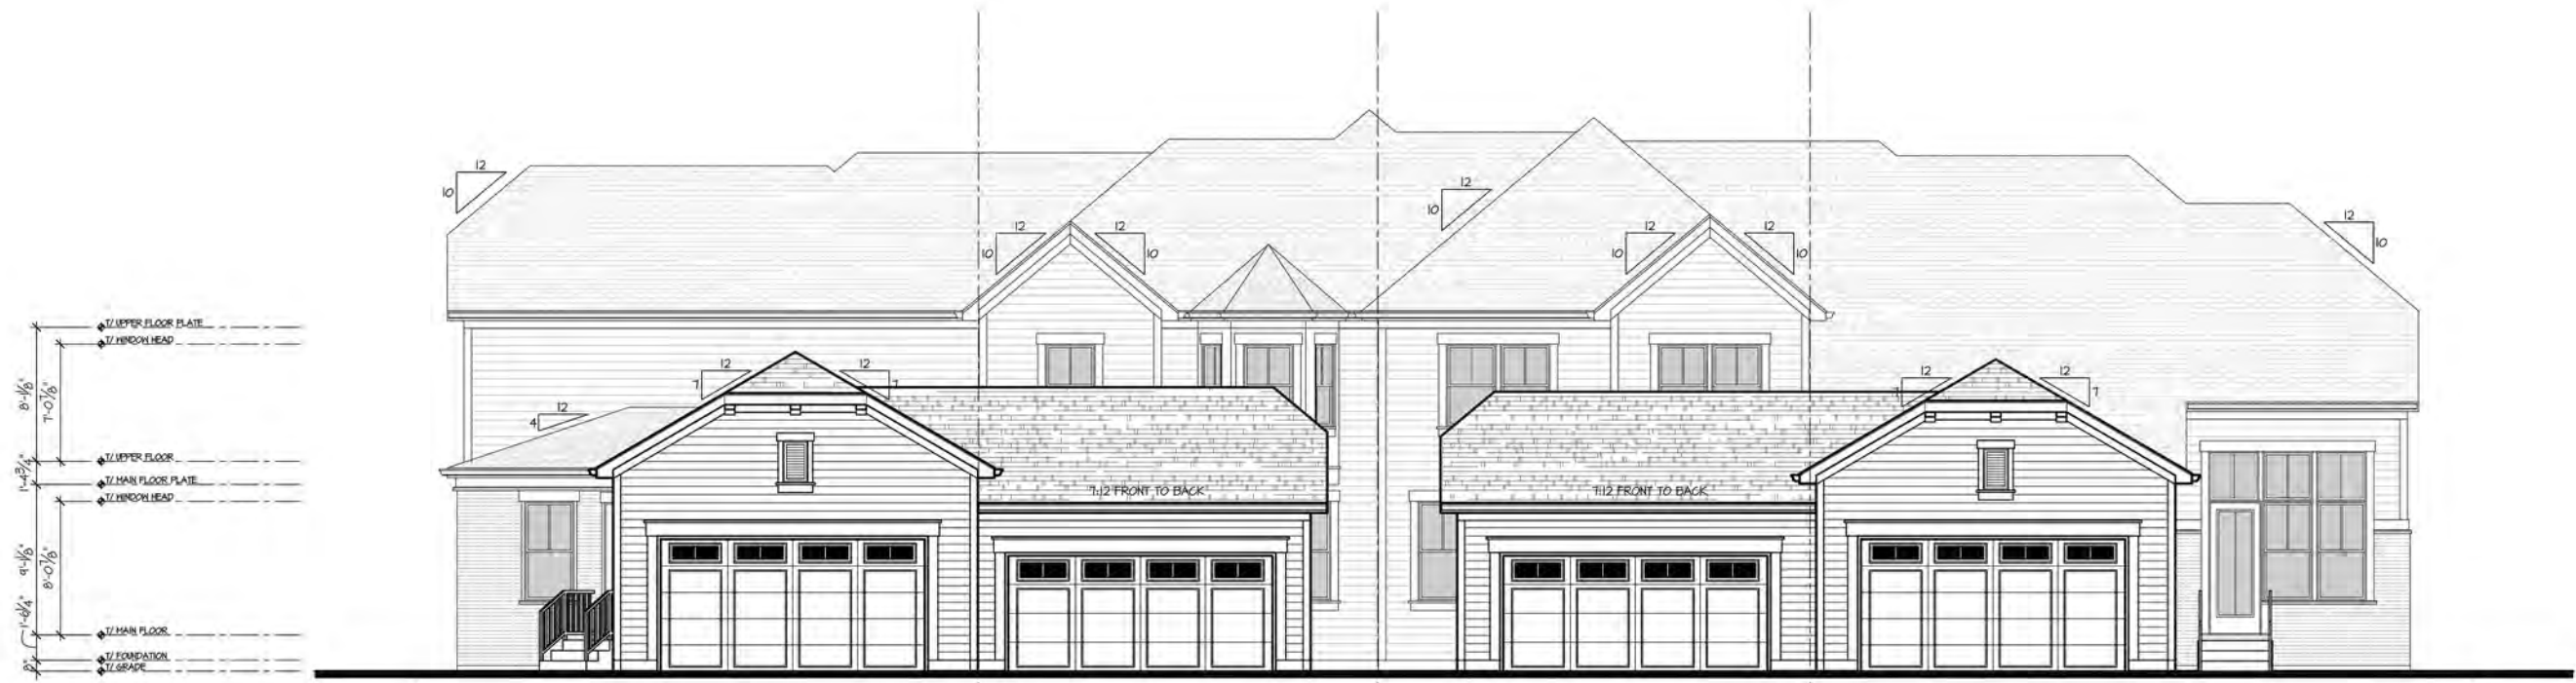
T/ UPPER FLOOR PLATE
T/ WINDOW HEAD
T/ UPPER FLOOR
T/ MAIN FLOOR PLATE
T/ WINDOW HEAD
T/ MAIN FLOOR
T/ FOUNDATION
T/ GRADE

8'-1/8"
7'-0 7/8"
1'-4 3/4"
9'-1/8"
8'-0 7/8"
1'-6 3/4"
8"

12
10
12
10
12
10
12
10
12
10
12
10
12
10
12
7
12
7
12
4
7:12 FRONT TO BACK
7:12 FRONT TO BACK
12
7
12
7